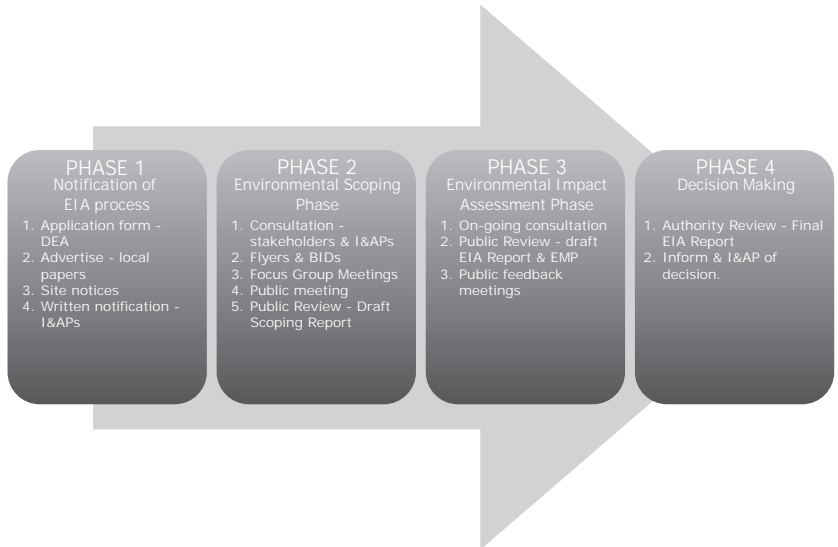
PHASE 1
Notification of EIA process

1. Application form - DEA
2. Advertise - local papers
3. Site notices
4. Written notification - I&APs

PHASE 2
Environmental Scoping Phase

1. Consultation - stakeholders & I&APs
2. Flyers & BIDs
3. Focus Group Meetings
4. Public meeting
5. Public Review - Draft Scoping Report

PHASE 3
Environmental Impact Assessment Phase

1. On-going consultation
2. Public Review - draft EIA Report & EMP
3. Public feedback meetings

PHASE 4
Decision Making

1. Authority Review - Final EIA Report
2. Inform & I&AP of decision.